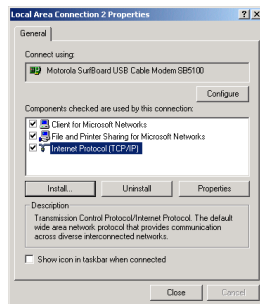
Local Area Connection 2 Properties ? X

General

Connect using:

Motorola SurfBoard USB Cable Modem SB5100

Configure

Components checked are used by this connection:

Client for Microsoft Networks
File and Printer Sharing for Microsoft Networks
Internet Protocol (TCP/IP)

Install... Uninstall Properties

Description

Transmission Control Protocol/Internet Protocol. The default wide area network protocol that provides communication across diverse interconnected networks.

Show icon in taskbar when connected

Close Cancel